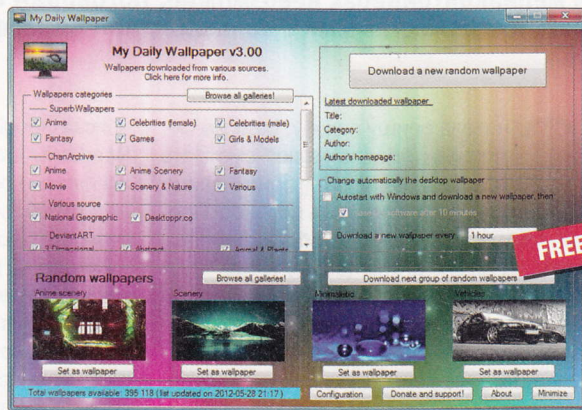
My Daily Wallpaper

My Daily Wallpaper v3.00
Wallpapers downloaded from various sources.
Click here for more info.

Wallpapers categories
Browse all galleries!
SuperbWallpapers
Anime
Celebrities (female)
Celebrities (male)
Fantasy
Games
Girls & Models
ChanArchive
Anime
Anime Scenery
Fantasy
Movie
Scenery & Nature
Various
Various source
National Geographic
Desktoppr.co
DeviantART
3-Dimensional
Abstract
Animal & Plants

Download a new random wallpaper

Latest downloaded wallpaper
Title:
Category:
Author:
Author's homepage:

Change automatically the desktop wallpaper
Autostart with Windows and download a new wallpaper, then
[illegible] after 10 minutes
Download a new wallpaper every
1 hour

FREE

Random wallpapers
Browse all galleries!
Download next group of random wallpapers
Anime scenery
Scenery
Minimalistic
Vehicles
Set as wallpaper
Set as wallpaper
Set as wallpaper
Set as wallpaper

Total wallpapers available: 395 118 (last updated on 2012-05-28 21:17)
Configuration
Donate and support!
About
Minimize